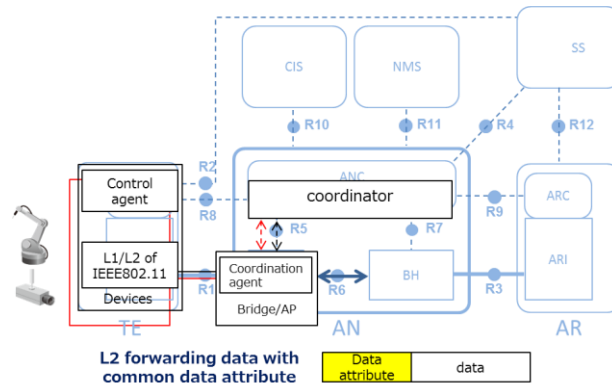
CIS

NMS

SS

R10

R11

R4

R12

R2

ANC

coordinator

Control agent

R8

R9

ARC

R5

R7

L1/L2 of IEEE802.11

Coordination agent

BH

ARI

R1

R6

R3

Devices

Bridge/AP

TE

AN

AR

L2 forwarding data with common data attribute

| Data attribute | data |
|---|---|